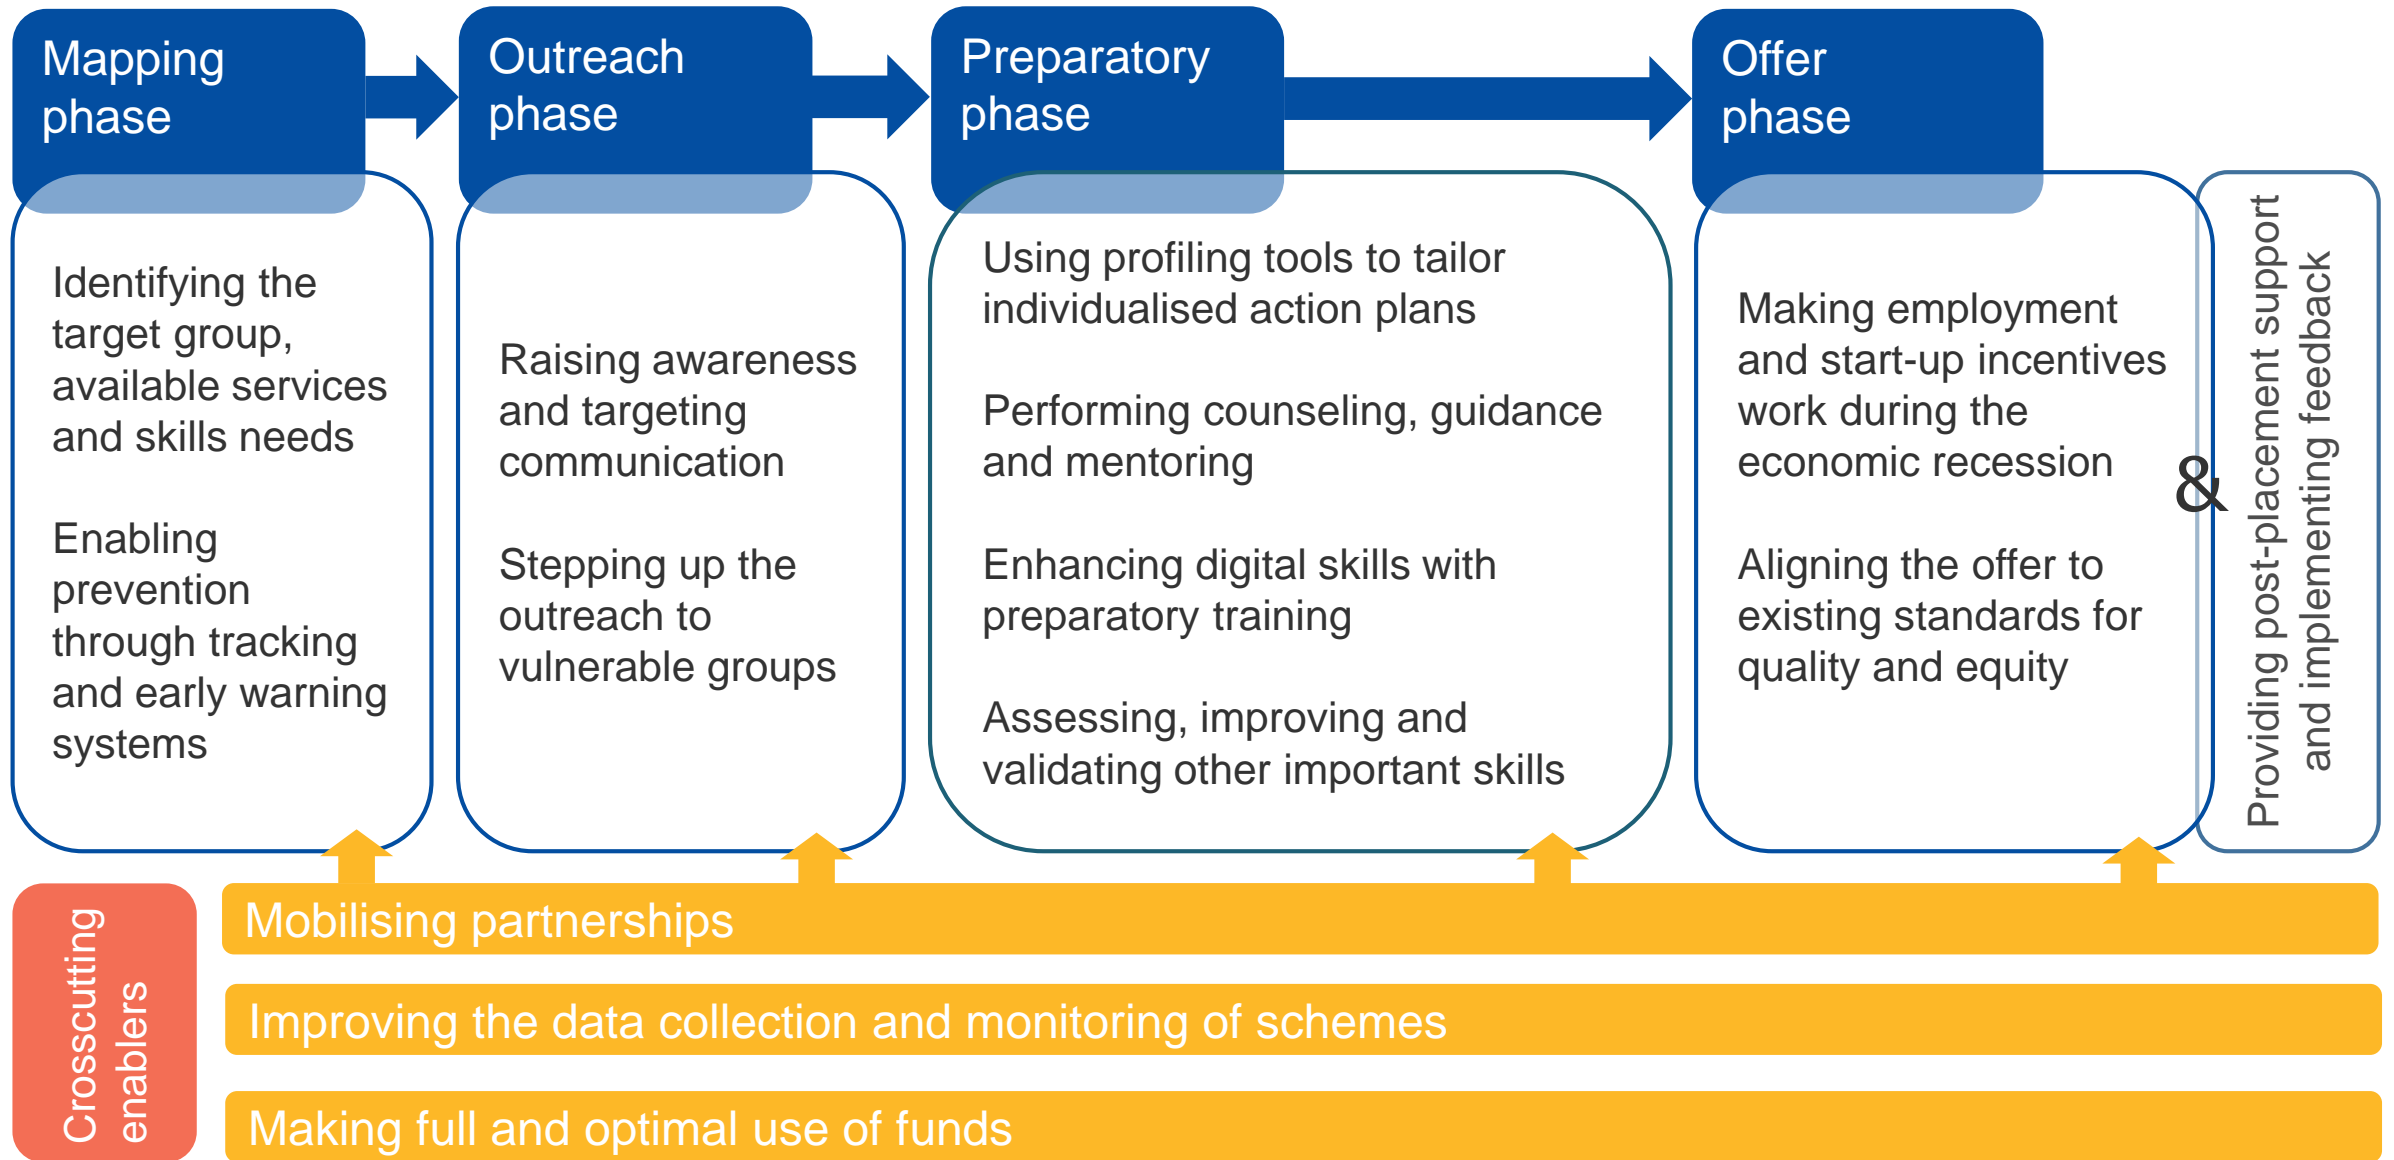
Mapping phase

Identifying the target group, available services and skills needs

Enabling prevention through tracking and early warning systems

Outreach phase

Raising awareness and targeting communication

Stepping up the outreach to vulnerable groups

Preparatory phase

Using profiling tools to tailor individualised action plans

Performing counseling, guidance and mentoring

Enhancing digital skills with preparatory training

Assessing, improving and validating other important skills

Offer phase

Making employment and start-up incentives work during the economic recession

Aligning the offer to existing standards for quality and equity

&

Providing post-placement support and implementing feedback

Crosscutting enablers

Mobilising partnerships

Improving the data collection and monitoring of schemes

Making full and optimal use of funds